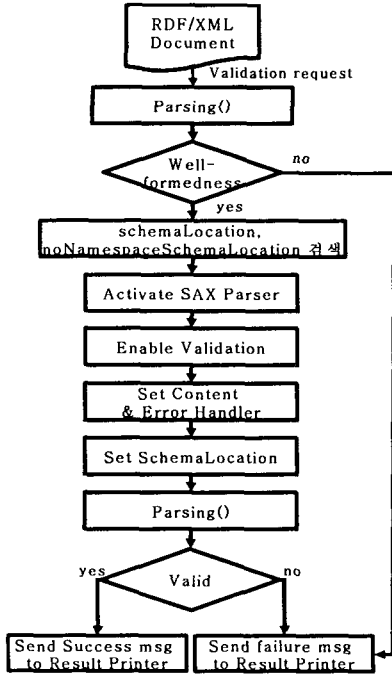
RDF/XML Document

Validation request

Parsing()

Well-formedness

no

yes

schemaLocation, noNamespaceSchemaLocation 검색

Activate SAX Parser

Enable Validation

Set Content & Error Handler

Set SchemaLocation

Parsing()

yes

Valid

no

Send Success msg to Result Printer

Send failure msg to Result Printer